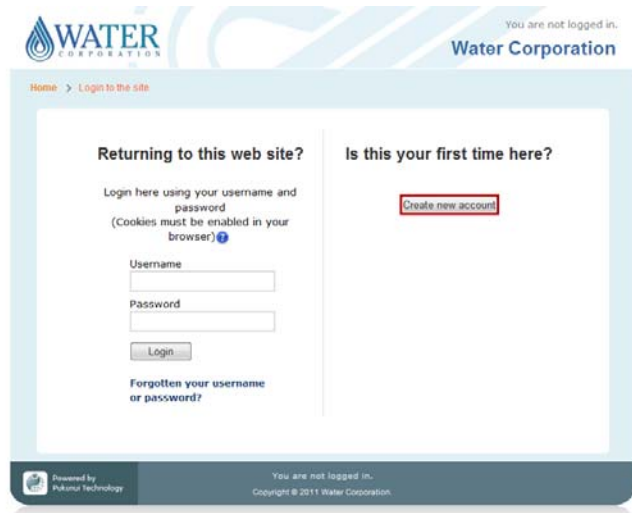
WATER
CORPORATION

You are not logged in.
Water Corporation

Home > Login to the site

Returning to this web site?

Login here using your username and password
(Cookies must be enabled in your browser)

Username

Password

Login

Forgotten your username or password?

Is this your first time here?

Create new account

Powered by
Pukunui Technology

You are not logged in.
Copyright © 2011 Water Corporation